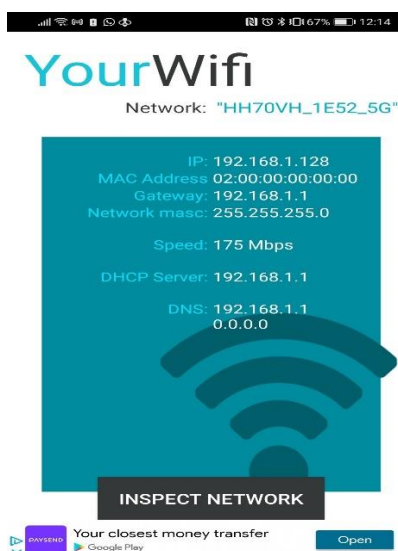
67% 12:14

YourWifi

Network: "HH70VH_1E52_5G"

IP: 192.168.1.128
MAC Address 02:00:00:00:00:00
Gateway: 192.168.1.1
Network masc: 255.255.255.0

Speed: 175 Mbps

DHCP Server: 192.168.1.1

DNS: 192.168.1.1
0.0.0.0

INSPECT NETWORK

DAYSEND
Your closest money transfer
Google Play
Open